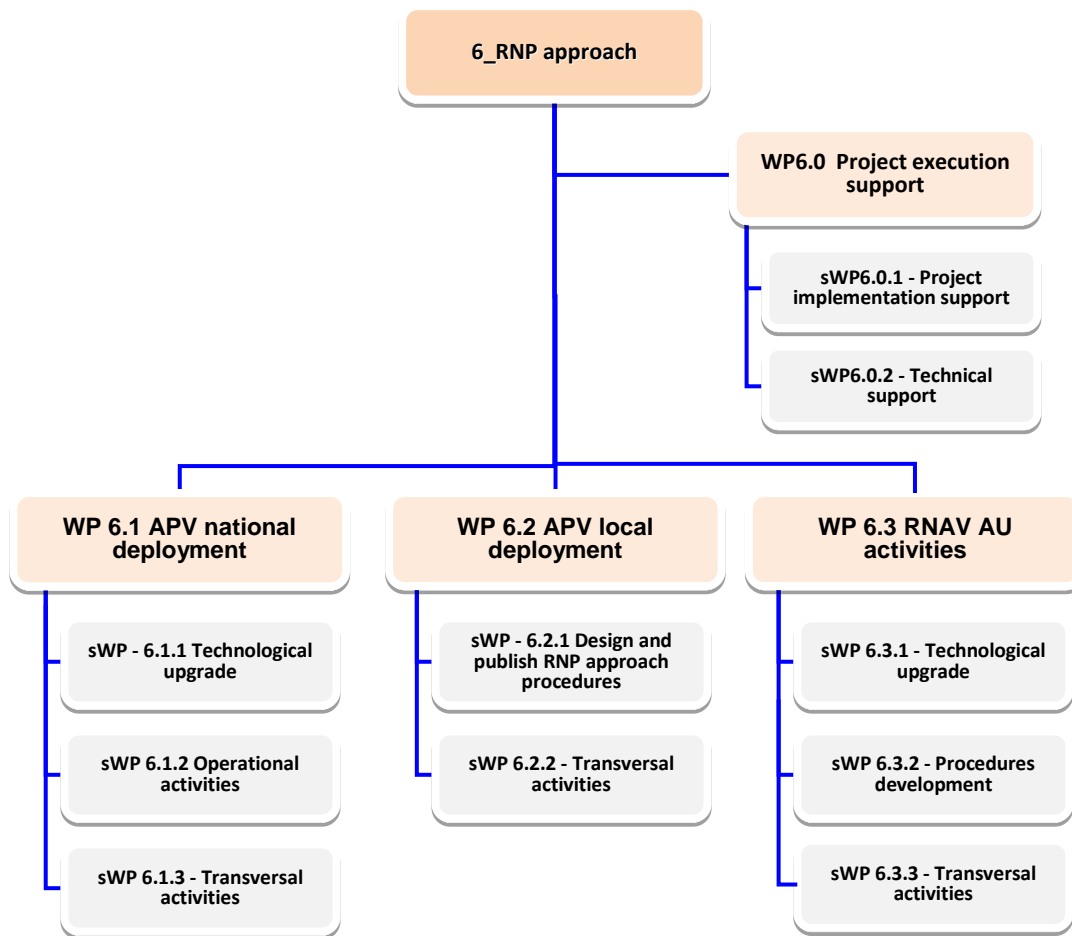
6_RNP approach

WP6.0 Project execution support

sWP6.0.1 - Project implementation support

sWP6.0.2 - Technical support

WP 6.1 APV national deployment

sWP - 6.1.1 Technological upgrade

sWP 6.1.2 Operational activities

sWP 6.1.3 - Transversal activities

WP 6.2 APV local deployment

sWP - 6.2.1 Design and publish RNP approach procedures

sWP 6.2.2 - Transversal activities

WP 6.3 RNAV AU activities

sWP 6.3.1 - Technological upgrade

sWP 6.3.2 - Procedures development

sWP 6.3.3 - Transversal activities